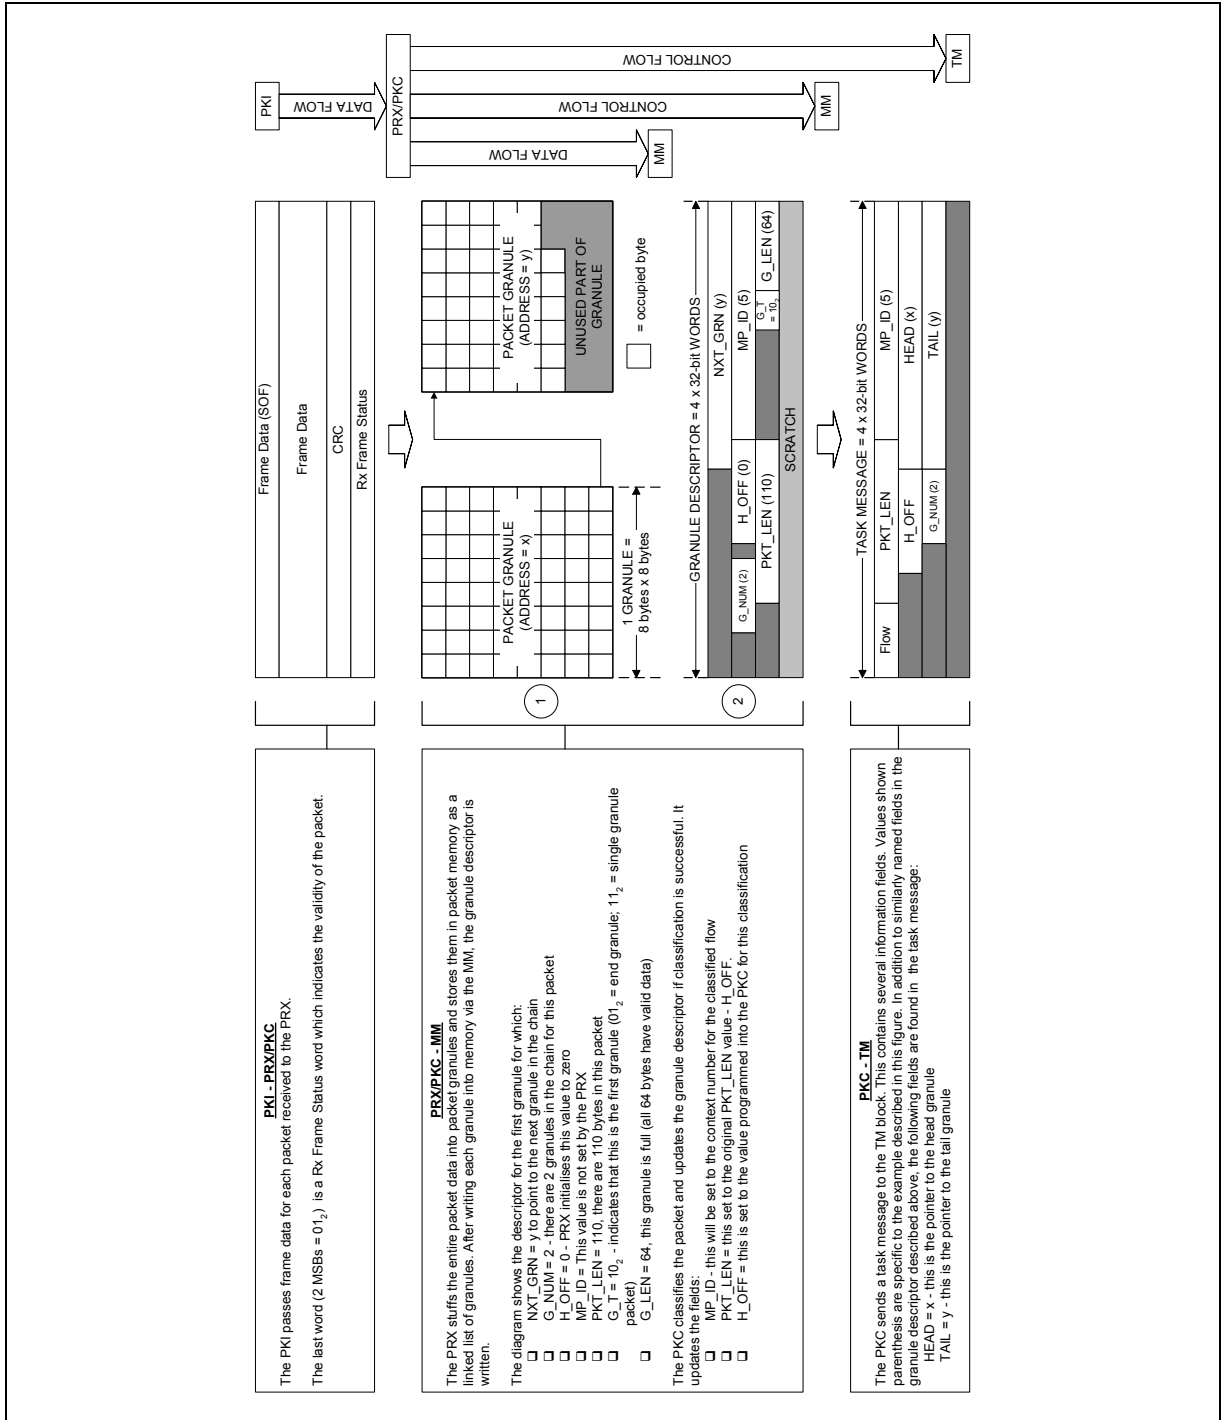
PKI - PRX/PKC
The PKI passes frame data for each packet received to the PRX.

The last word (2 MSBs = $01_2$) is a Rx Frame Status word which indicates the validity of the packet.

Frame Data (SOF)
Frame Data
CRC
Rx Frame Status

PKI
DATA FLOW
PRX/PKC
CONTROL FLOW
TM
CONTROL FLOW
MM
DATA FLOW
MM

PRX/PKC - MM
The PRX stuffs the entire packet data into packet granules and stores them in packet memory as a linked list of granules. After writing each granule into memory via the MM, the granule descriptor is written.

The diagram shows the descriptor for the first granule for which:
❑ NXT_GRN = y to point to the next granule in the chain
❑ G_NUM = 2 - there are 2 granules in the chain for this packet
❑ H_OFF = 0 - PRX initialises this value to zero
❑ MP_ID = This value is not set by the PRX
❑ PKT_LEN = 110, there are 110 bytes in this packet
❑ G_T = $10_2$ - indicates that this is the first granule ($01_2$ = end granule; $11_2$ = single granule packet)
❑ G_LEN = 64, this granule is full (all 64 bytes have valid data)

The PKC classifies the packet and updates the granule descriptor if classification is successful. It updates the fields:
❑ MP_ID - this will be set to the context number for the classified flow
❑ PKT_LEN = this set to the original PKT_LEN value - H_OFF.
❑ H_OFF = this is set to the value programmed into the PKC for this classification

1
PACKET GRANULE
(ADDRESS = x)
1 GRANULE =
8 bytes x 8 bytes
PACKET GRANULE
(ADDRESS = y)
UNUSED PART OF GRANULE
= occupied byte

2
GRANULE DESCRIPTOR = 4 x 32-bit WORDS
NXT_GRN (y)
G_NUM (2)
H_OFF (0)
MP_ID (5)
PKT_LEN (110)
G_T = $10_2$
G_LEN (64)
SCRATCH

PKC - TM
The PKC sends a task message to the TM block. This contains several information fields. Values shown parenthesis are specific to the example described in this figure. In addition to similarly named fields in the granule descriptor described above, the following fields are found in the task message:
HEAD = x - this is the pointer to the head granule
TAIL = y - this is the pointer to the tail granule

TASK MESSAGE = 4 x 32-bit WORDS
Flow
PKT_LEN
MP_ID (5)
H_OFF
HEAD (x)
G_NUM (2)
TAIL (y)